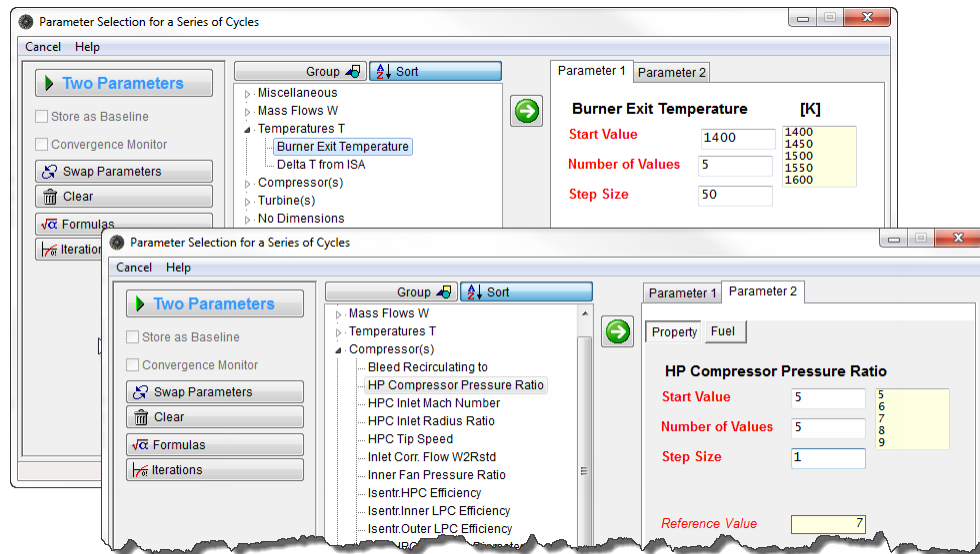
Parameter Selection for a Series of Cycles

Cancel Help

Two Parameters

Store as Baseline

Convergence Monitor

Swap Parameters

Clear

Formulas

Iteration

Group

Sort

Miscellaneous
Mass Flows W
Temperatures T
Burner Exit Temperature
Delta T from ISA
Compressor(s)
Turbine(s)
No Dimensions

Parameter 1 Parameter 2

Burner Exit Temperature [K]

Start Value 1400

Number of Values 5

Step Size 50

1400
1450
1500
1550
1600

Parameter Selection for a Series of Cycles

Cancel Help

Two Parameters

Store as Baseline

Convergence Monitor

Swap Parameters

Clear

Formulas

Iterations

Group

Sort

Mass Flows W
Temperatures T
Compressor(s)
Bleed Recirculating to
HP Compressor Pressure Ratio
HPC Inlet Mach Number
HPC Inlet Radius Ratio
HPC Tip Speed
Inlet Corr. Flow W2Rstd
Inner Fan Pressure Ratio
Isentr.HPC Efficiency
Isentr.Inner LPC Efficiency
Isentr.Outer LPC Efficiency

Parameter 1 Parameter 2

Property Fuel

HP Compressor Pressure Ratio

Start Value 5

Number of Values 5

Step Size 1

5
6
7
8
9

Reference Value 7